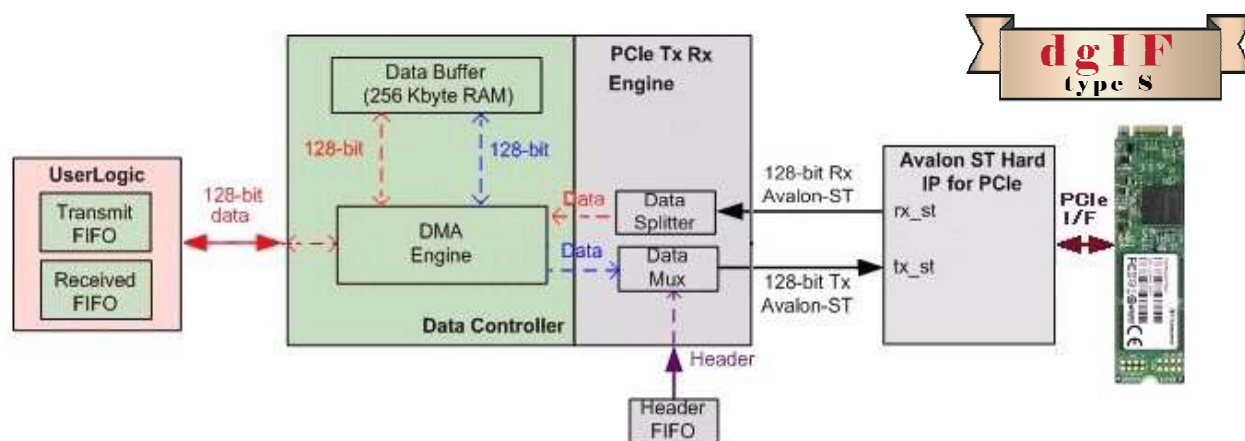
dgIF
type S

UserLogic
Transmit FIFO
Received FIFO

128-bit data

Data Buffer (256 Kbyte RAM)
128-bit
128-bit
DMA Engine
Data Controller

PCIe Tx Rx Engine
Data
Data Splitter
Data
Data Mux
Header
Header FIFO

128-bit Rx Avalon-ST
128-bit Tx Avalon-ST

Avalon ST Hard IP for PCIe
rx_st
tx_st

PCIe I/F